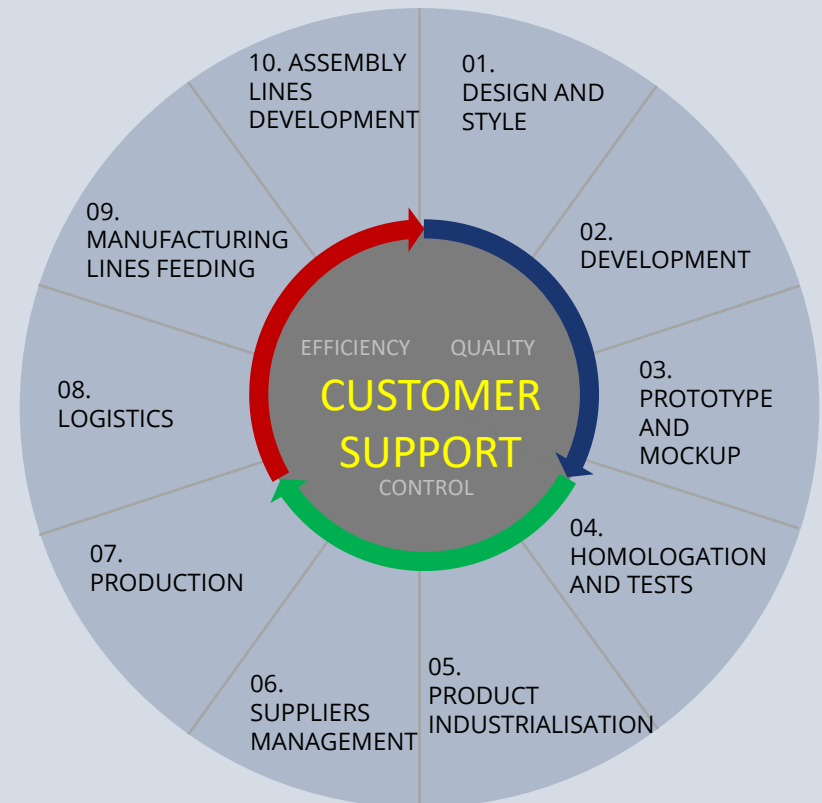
01.
DESIGN AND STYLE

02.
DEVELOPMENT

03.
PROTOTYPE AND MOCKUP

04.
HOMOLOGATION AND TESTS

05.
PRODUCT INDUSTRIALISATION

06.
SUPPLIERS MANAGEMENT

07.
PRODUCTION

08.
LOGISTICS

09.
MANUFACTURING LINES FEEDING

10. ASSEMBLY LINES DEVELOPMENT

EFFICIENCY QUALITY

CUSTOMER SUPPORT

CONTROL